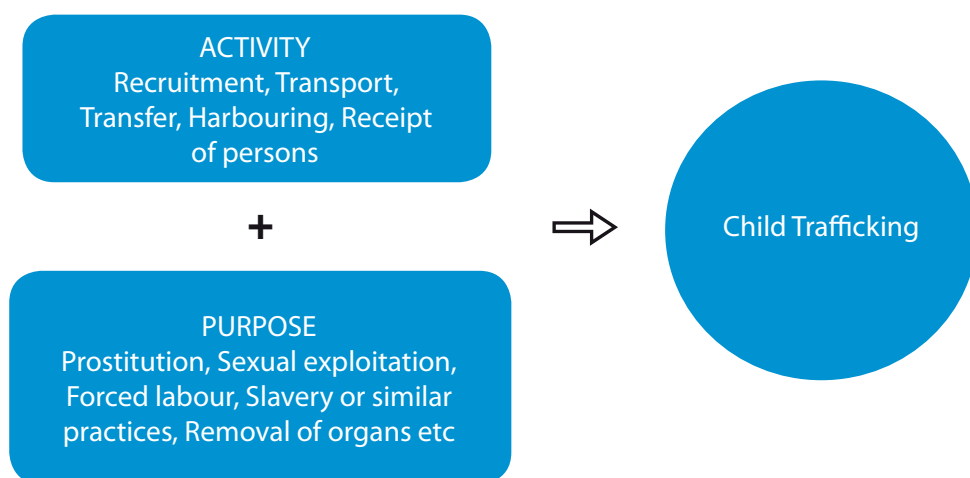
ACTIVITY
Recruitment, Transport, Transfer, Harbouring, Receipt of persons

+

PURPOSE
Prostitution, Sexual exploitation, Forced labour, Slavery or similar practices, Removal of organs etc

Child Trafficking